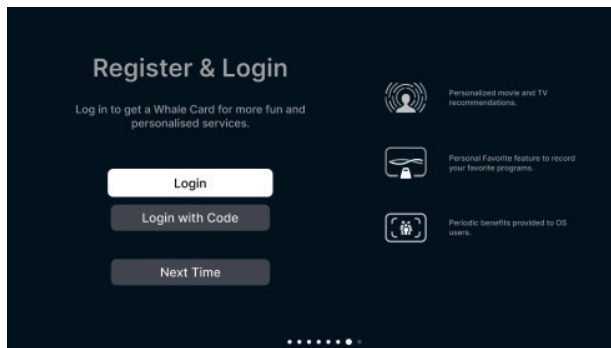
Register & Login

Log in to get a Whale Card for more fun and personalised services.

Login

Login with Code

Next Time

Personalized movie and TV recommendations.

Personal Favorite feature to record your favorite programs.

Periodic benefits provided to OS users.